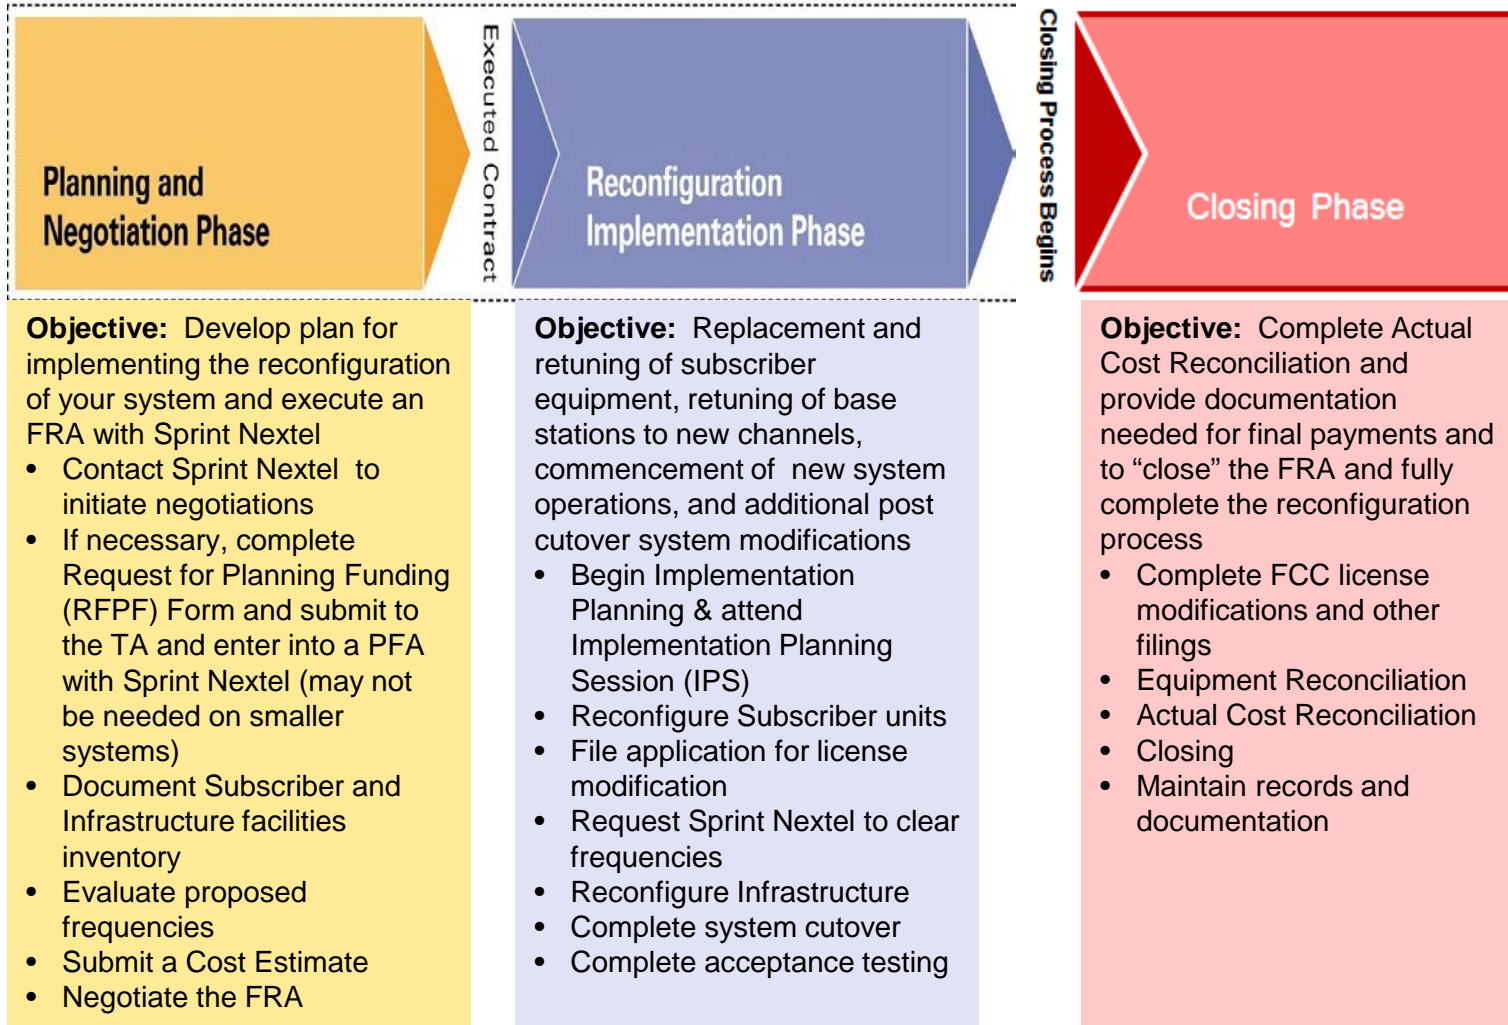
Planning and Negotiation Phase

Executed Contract

Reconfiguration Implementation Phase

Closing Process Begins

Closing Phase

**Objective:** Develop plan for implementing the reconfiguration of your system and execute an FRA with Sprint Nextel
- Contact Sprint Nextel to initiate negotiations
- If necessary, complete Request for Planning Funding (RFPF) Form and submit to the TA and enter into a PFA with Sprint Nextel (may not be needed on smaller systems)
- Document Subscriber and Infrastructure facilities inventory
- Evaluate proposed frequencies
- Submit a Cost Estimate
- Negotiate the FRA

**Objective:** Replacement and retuning of subscriber equipment, retuning of base stations to new channels, commencement of new system operations, and additional post cutover system modifications
- Begin Implementation Planning & attend Implementation Planning Session (IPS)
- Reconfigure Subscriber units
- File application for license modification
- Request Sprint Nextel to clear frequencies
- Reconfigure Infrastructure
- Complete system cutover
- Complete acceptance testing

**Objective:** Complete Actual Cost Reconciliation and provide documentation needed for final payments and to “close” the FRA and fully complete the reconfiguration process
- Complete FCC license modifications and other filings
- Equipment Reconciliation
- Actual Cost Reconciliation
- Closing
- Maintain records and documentation